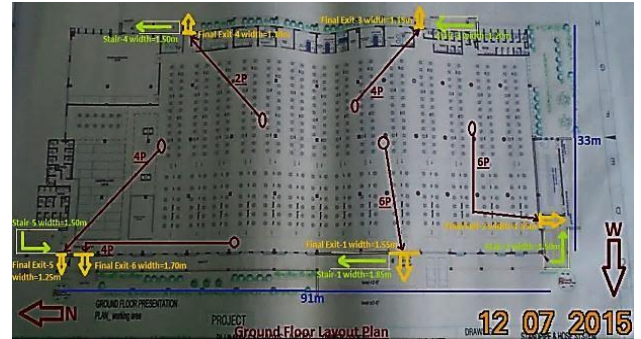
Stair-4 width=1.50m
Final Exit-4 width=1.50m
Final Exit-3 width=1.15m
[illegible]
2P
4P
4P
6P
6P
33m
Stair-5 width=1.50m
4P
Final Exit-5 width=1.25m
Final Exit-6 width=1.70m
Final Exit-1 width=1.55m
Stair-1 width=1.85m
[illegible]
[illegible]
W
N
91m
GROUND FLOOR PRESENTATION PLAN_working area
PROJECT
Ground Floor Layout Plan
DRAW
12 07 2015